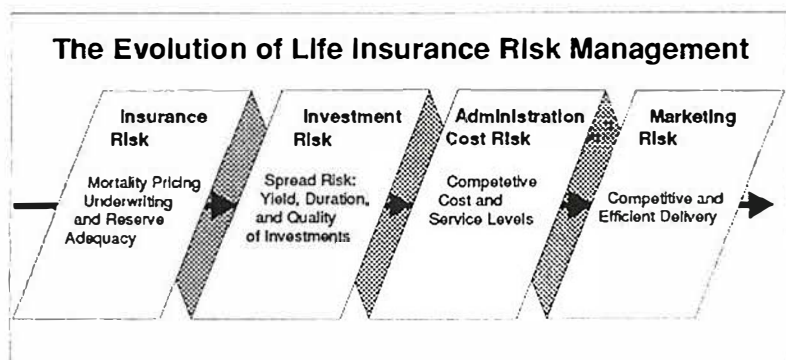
The Evolution of Life Insurance Risk Management

Insurance Risk

Mortality Pricing Underwriting and Reserve Adequacy

Investment Risk

Spread Risk: Yield, Duration, and Quality of Investments

Administration Cost Risk

Competetive Cost and Service Levels

Marketing Risk

Competitive and Efficient Delivery